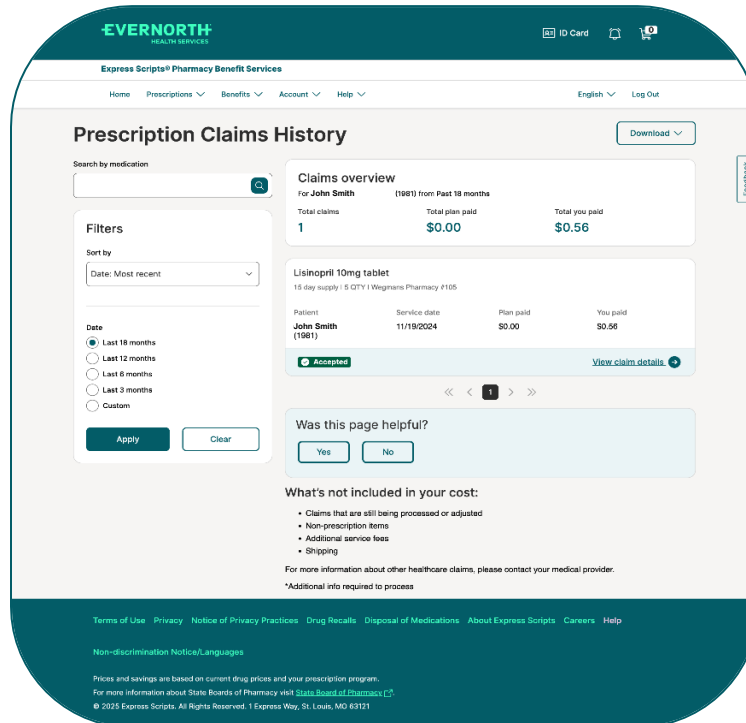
EVERNORTH
HEALTH SERVICES

ID Card

0

Express Scripts® Pharmacy Benefit Services

Home Prescriptions Benefits Account Help

English Log Out

Prescription Claims History

Download

Feedback

Search by medication

Filters

Sort by

Date: Most recent

Date

Last 18 months

Last 12 months

Last 6 months

Last 3 months

Custom

Apply

Clear

Claims overview

For John Smith (1981) from Past 18 months

| Total claims | Total plan paid | Total you paid |
|---|---|---|
| 1 | $0.00 | $0.56 |

Lisinopril 10mg tablet

15 day supply | 5 QTY | Wegmans Pharmacy #105

| Patient | Service date | Plan paid | You paid |
|---|---|---|---|
| John Smith (1981) | 11/19/2024 | $0.00 | $0.56 |

Accepted

View claim details

« ‹ 1 › »

Was this page helpful?

Yes

No

What's not included in your cost:

• Claims that are still being processed or adjusted
• Non-prescription items
• Additional service fees
• Shipping

For more information about other healthcare claims, please contact your medical provider.

*Additional info required to process

Terms of Use Privacy Notice of Privacy Practices Drug Recalls Disposal of Medications About Express Scripts Careers Help

Non-discrimination Notice/Languages

Prices and savings are based on current drug prices and your prescription program.

For more information about State Boards of Pharmacy visit State Board of Pharmacy.

© 2025 Express Scripts. All Rights Reserved. 1 Express Way, St. Louis, MO 63121